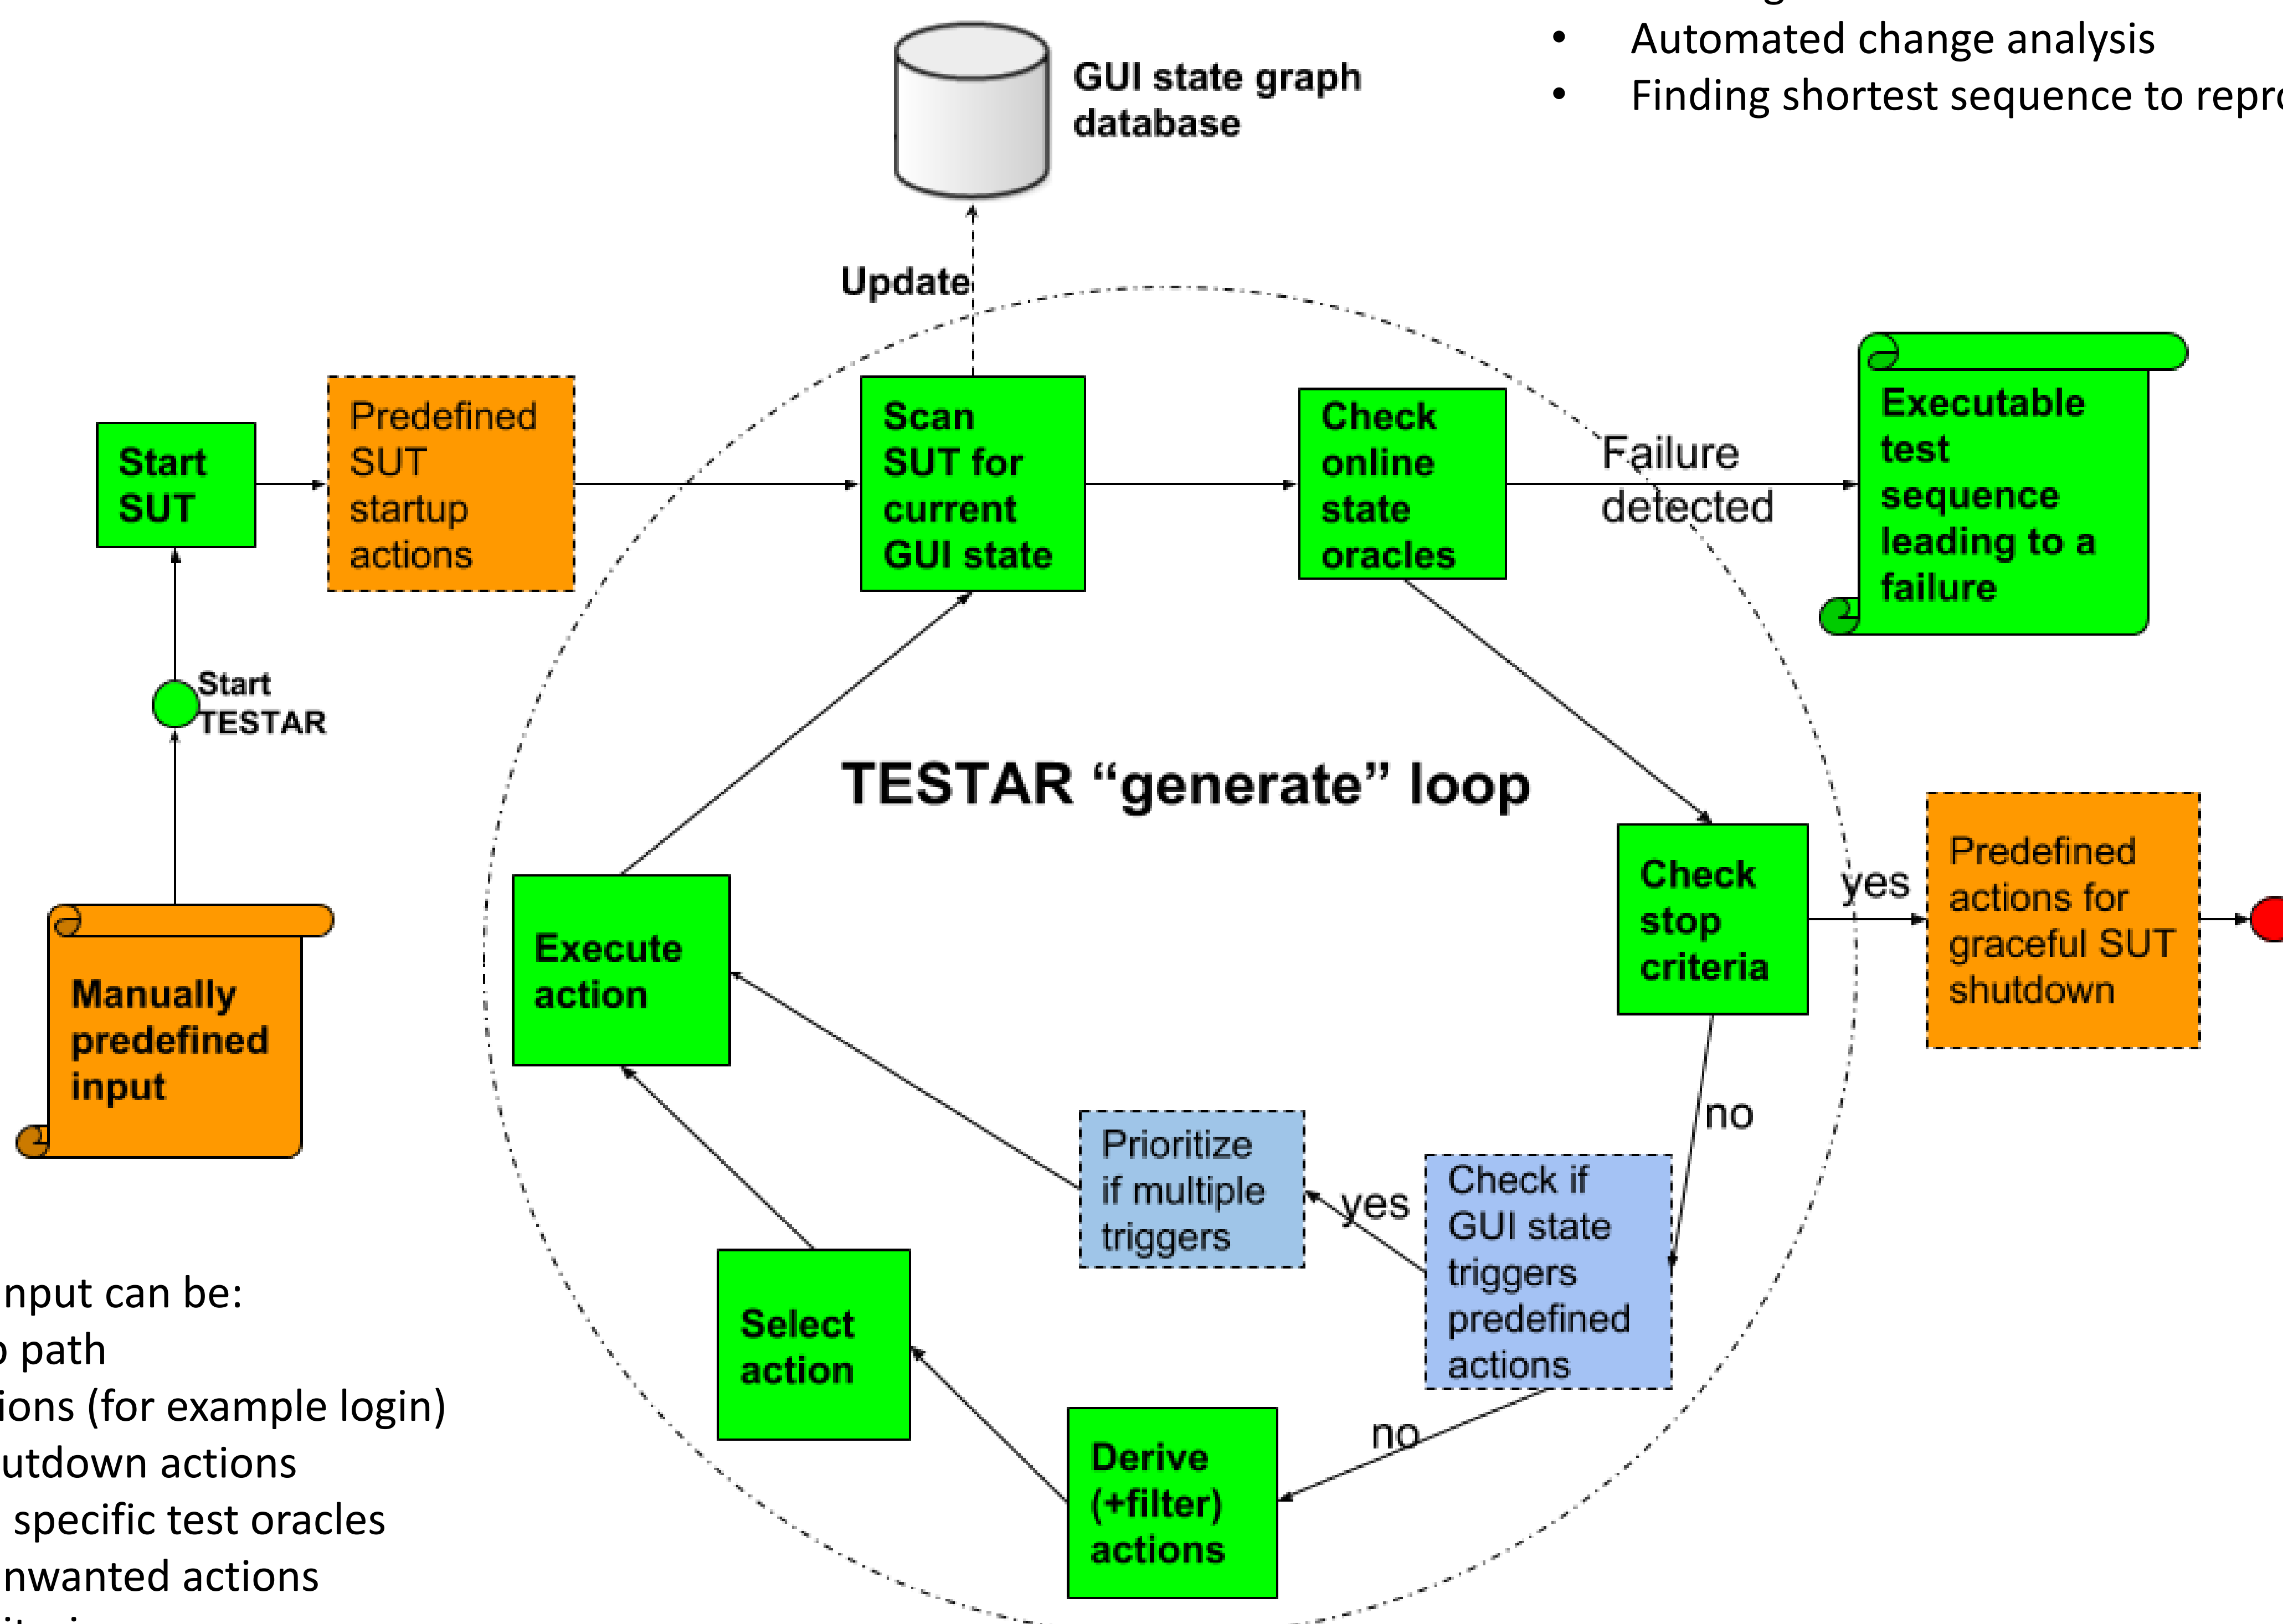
• Automated change analysis
• Finding shortest sequence to repr

GUI state graph database

Update

Start SUT

Predefined SUT startup actions

Scan SUT for current GUI state

Check online state oracles

Failure detected

Executable test sequence leading to a failure

Start TESTAR

TESTAR "generate" loop

Check stop criteria

yes

Predefined actions for graceful SUT shutdown

Manually predefined input

Execute action

no

Prioritize if multiple triggers

yes

Check if GUI state triggers predefined actions

Select action

no

Derive (+filter) actions

nput can be:
path
ions (for example login)
utdown actions
specific test oracles
nwanted actions